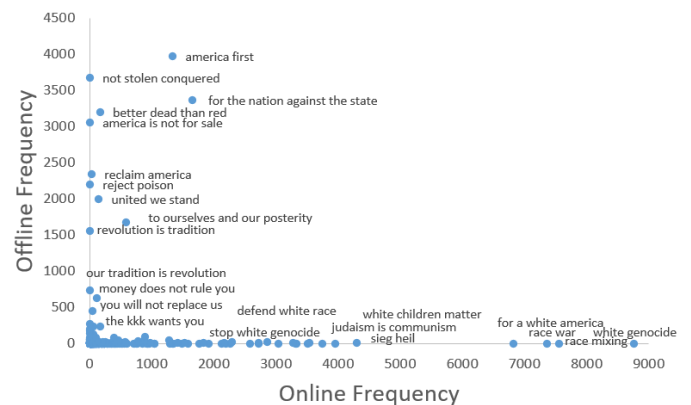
4500
4000
3500
3000
2500
2000
1500
1000
500
0

Offline Frequency

america first
not stolen conquered
for the nation against the state
better dead than red
america is not for sale
reclaim america
reject poison
united we stand
to ourselves and our posterity
revolution is tradition
our tradition is revolution
money does not rule you
you will not replace us
the kkk wants you
defend white race
white children matter
stop white genocide
judaism is communism
sieg heil
for a white america
race war
white genocide
race mixing

0 1000 2000 3000 4000 5000 6000 7000 8000 9000

Online Frequency